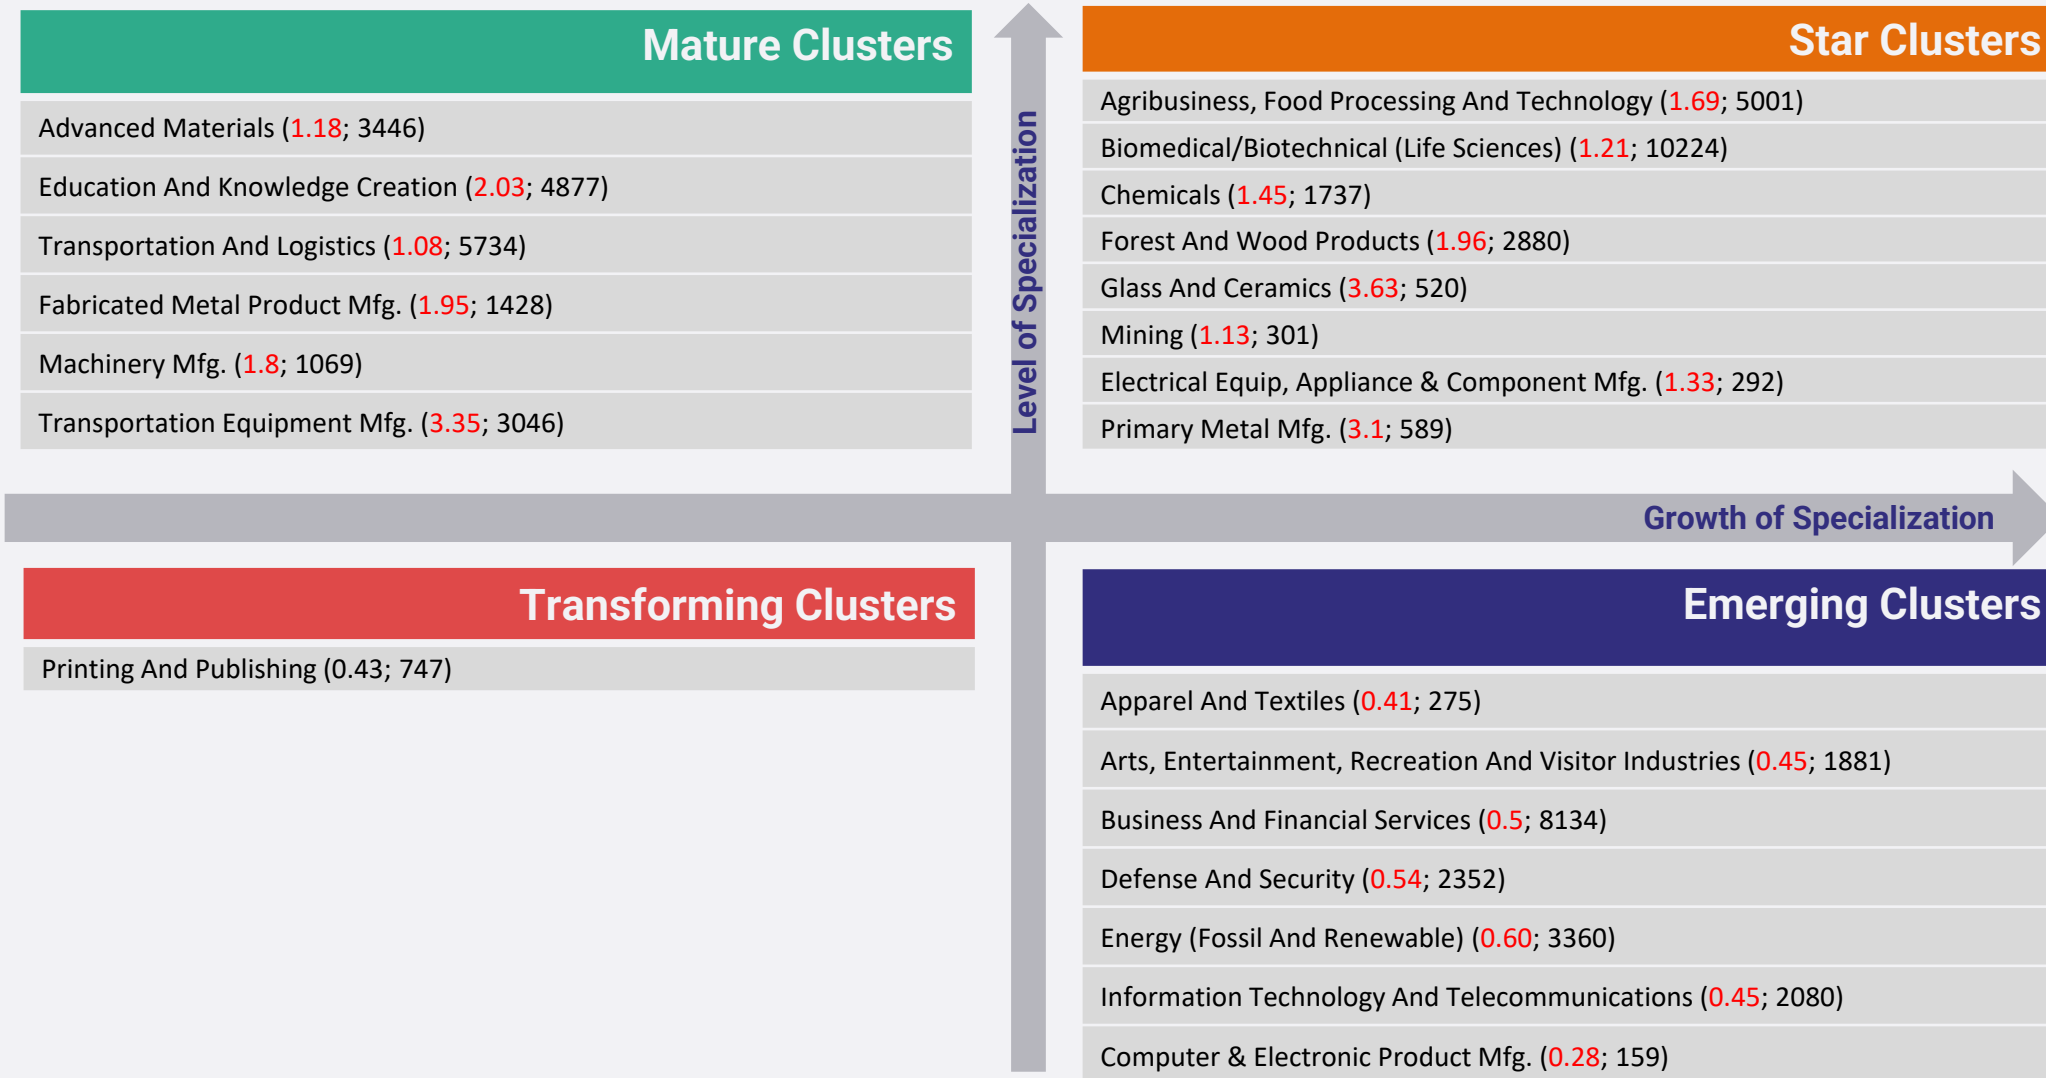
Mature Clusters

Advanced Materials (1.18; 3446)

Education And Knowledge Creation (2.03; 4877)

Transportation And Logistics (1.08; 5734)

Fabricated Metal Product Mfg. (1.95; 1428)

Machinery Mfg. (1.8; 1069)

Transportation Equipment Mfg. (3.35; 3046)

Level of Specialization

Star Clusters

Agribusiness, Food Processing And Technology (1.69; 5001)

Biomedical/Biotechnical (Life Sciences) (1.21; 10224)

Chemicals (1.45; 1737)

Forest And Wood Products (1.96; 2880)

Glass And Ceramics (3.63; 520)

Mining (1.13; 301)

Electrical Equip, Appliance & Component Mfg. (1.33; 292)

Primary Metal Mfg. (3.1; 589)

Growth of Specialization

Transforming Clusters

Printing And Publishing (0.43; 747)

Emerging Clusters

Apparel And Textiles (0.41; 275)

Arts, Entertainment, Recreation And Visitor Industries (0.45; 1881)

Business And Financial Services (0.5; 8134)

Defense And Security (0.54; 2352)

Energy (Fossil And Renewable) (0.60; 3360)

Information Technology And Telecommunications (0.45; 2080)

Computer & Electronic Product Mfg. (0.28; 159)